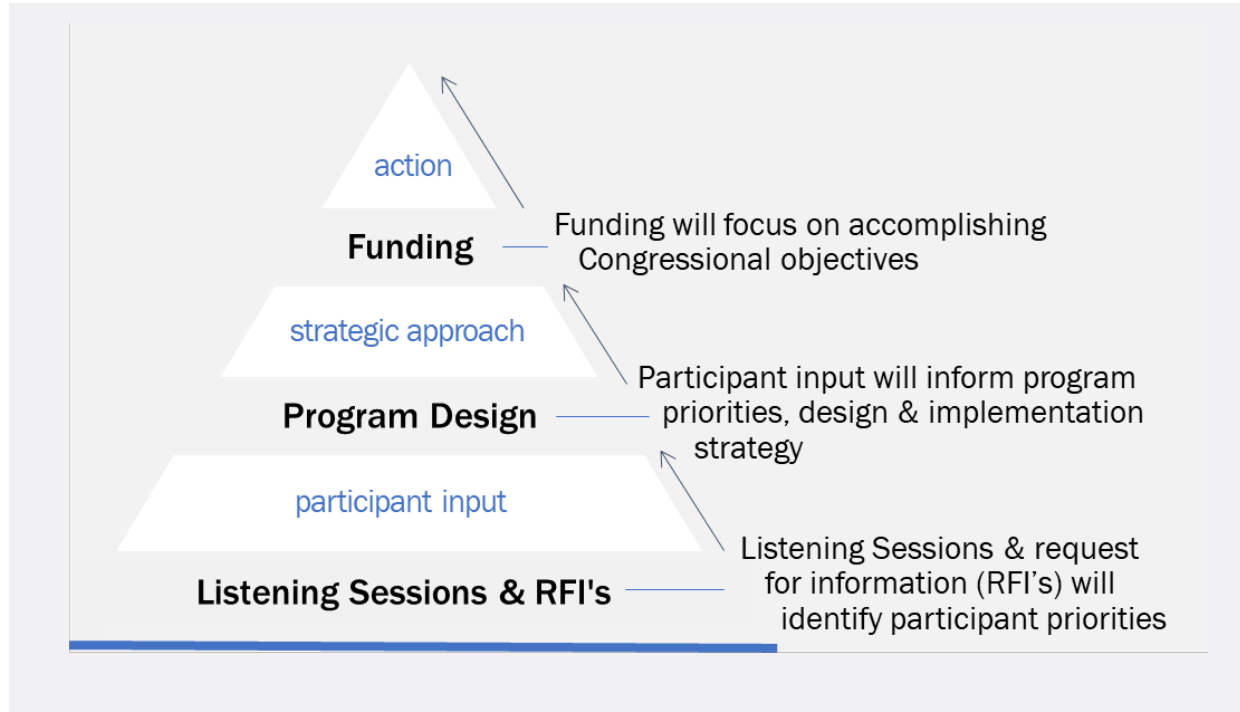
action

Funding

Funding will focus on accomplishing Congressional objectives

strategic approach

Program Design

Participant input will inform program priorities, design & implementation strategy

participant input

Listening Sessions & RFI's

Listening Sessions & request for information (RFI's) will identify participant priorities